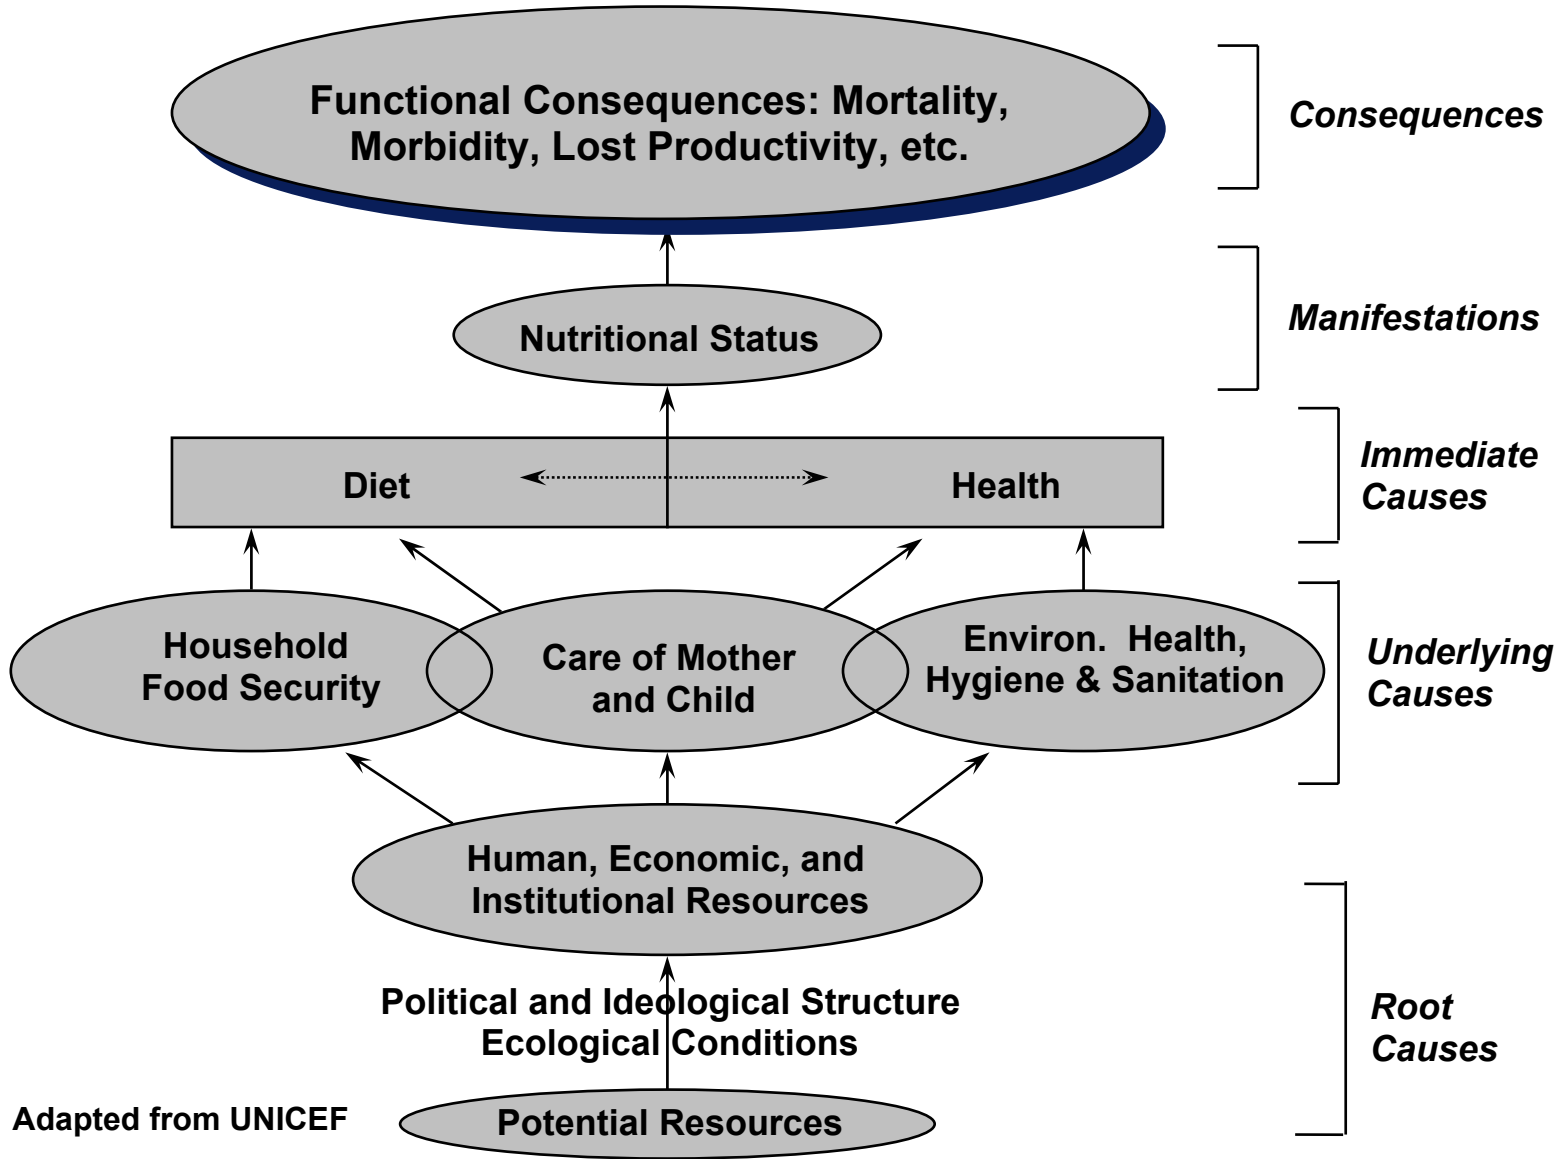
Functional Consequences: Mortality, Morbidity, Lost Productivity, etc.

Consequences

Nutritional Status

Manifestations

Diet

Health

Immediate Causes

Household Food Security

Care of Mother and Child

Environ. Health, Hygiene & Sanitation

Underlying Causes

Human, Economic, and Institutional Resources

Political and Ideological Structure
Ecological Conditions

Root Causes

Adapted from UNICEF

Potential Resources